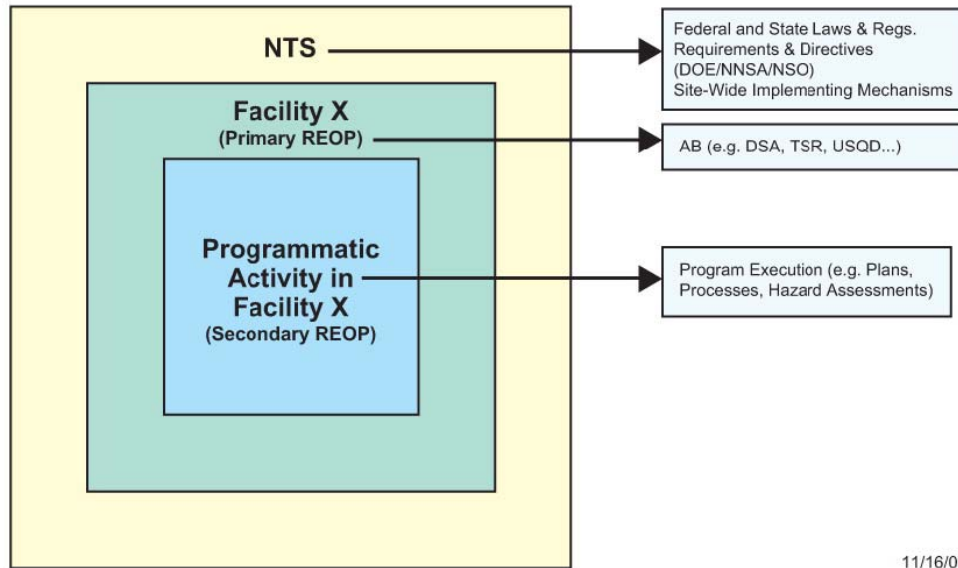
NTS

Facility X
(Primary REOP)

Programmatic Activity in Facility X
(Secondary REOP)

Federal and State Laws & Regs.
Requirements & Directives
(DOE/NNSA/NSO)
Site-Wide Implementing Mechanisms

AB (e.g. DSA, TSR, USQD...)

Program Execution (e.g. Plans, Processes, Hazard Assessments)

11/16/0